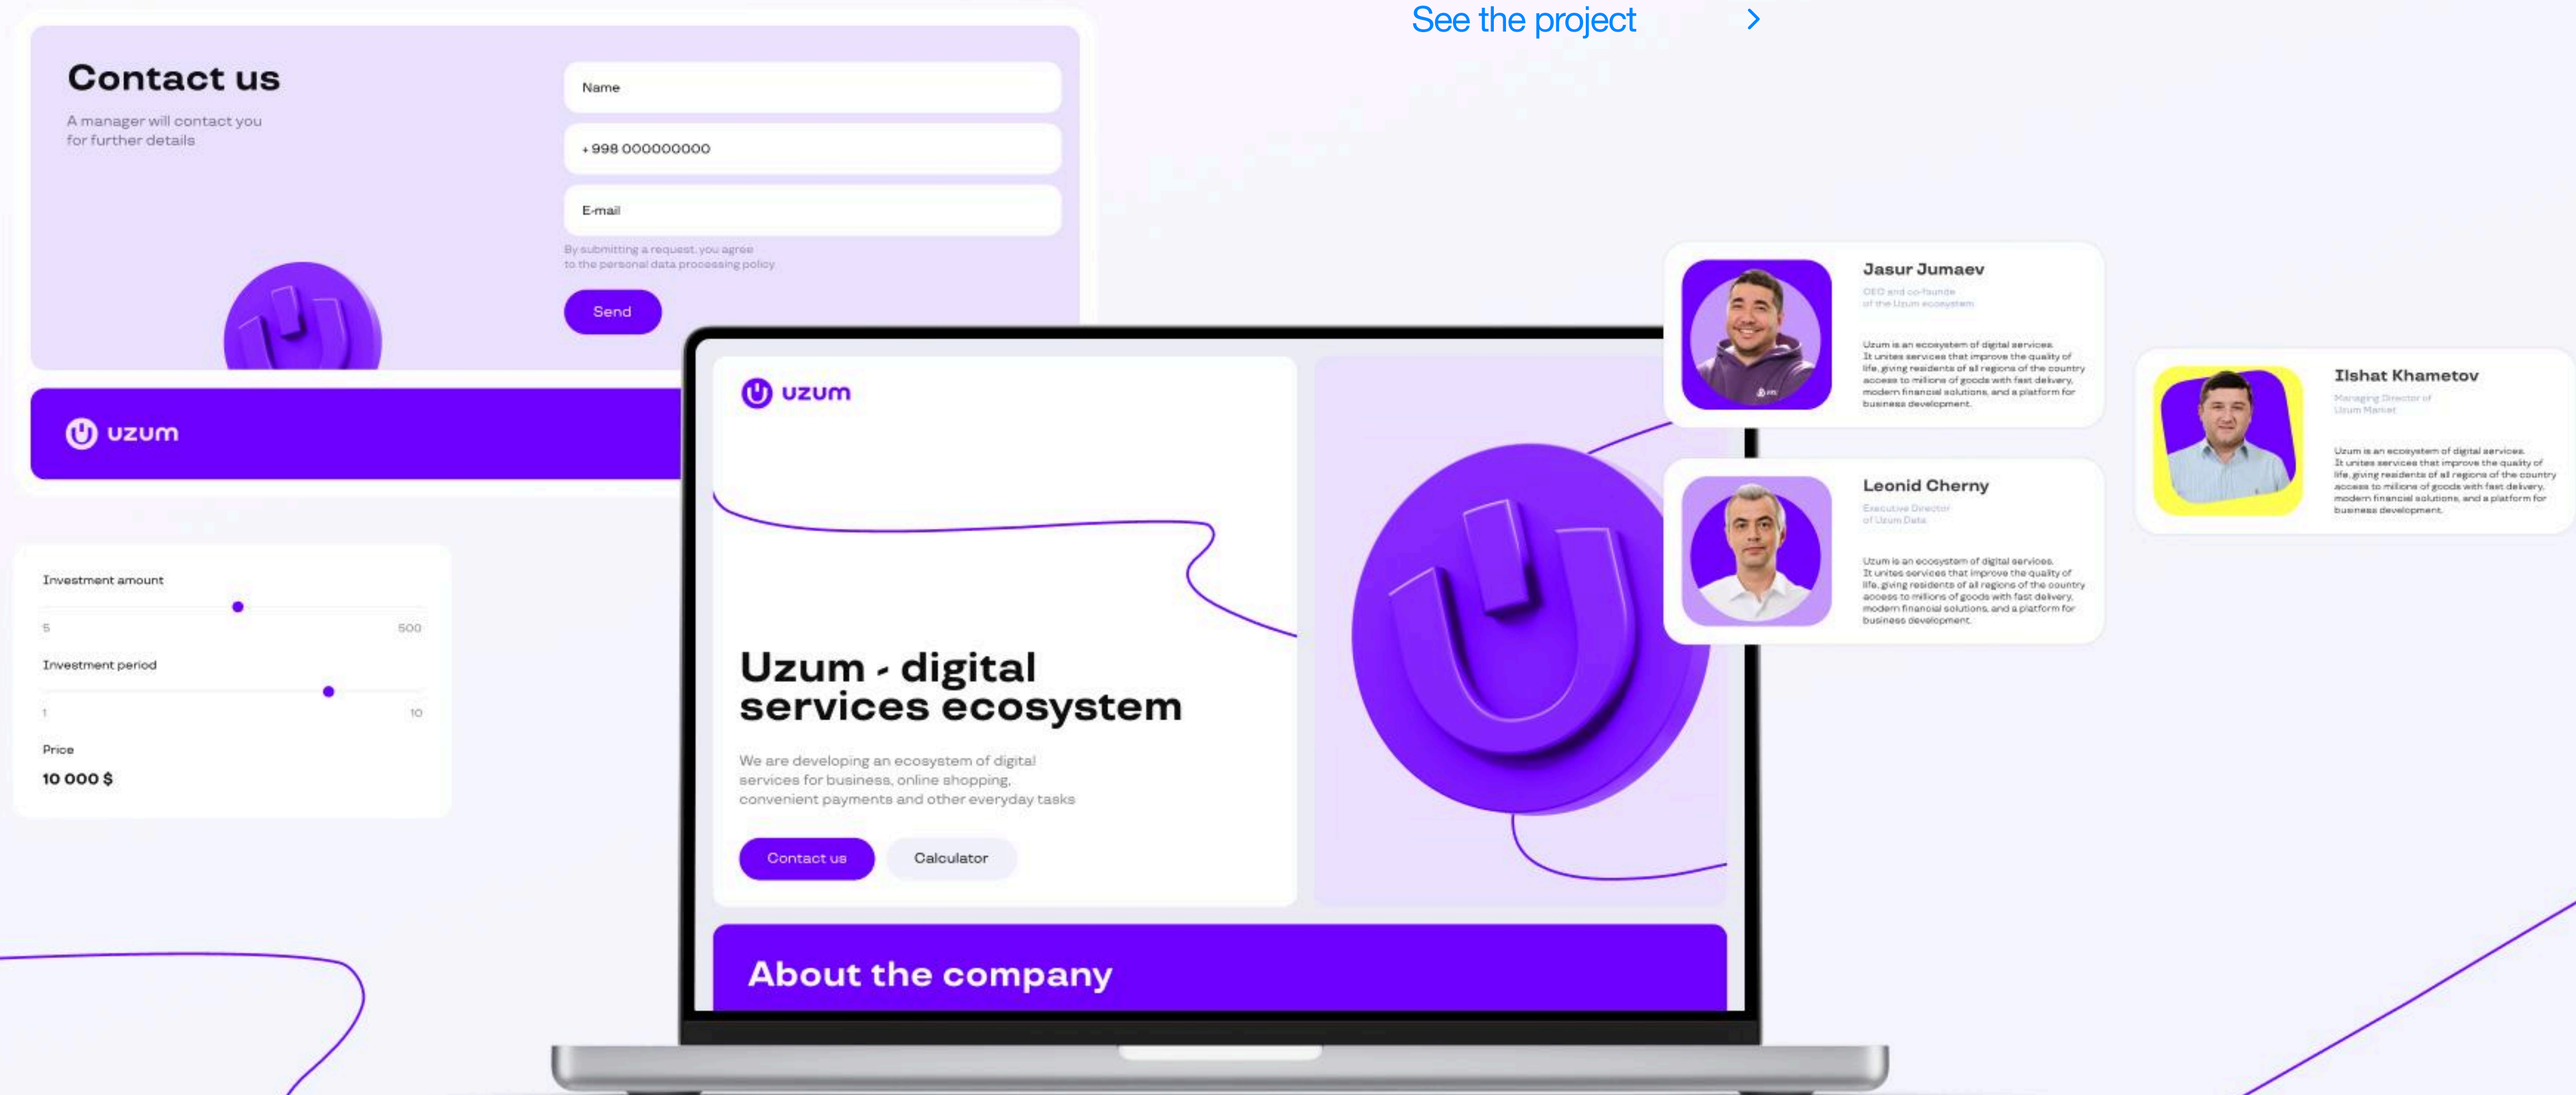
See the project >

Contact us

A manager will contact you for further details

Name

+998 000000000

E-mail

By submitting a request, you agree to the personal data processing policy

Send

uzum

Investment amount

5

500

Investment period

1

10

Price

10 000 $

uzum

Uzum - digital services ecosystem

We are developing an ecosystem of digital services for business, online shopping, convenient payments and other everyday tasks

Contact us

Calculator

About the company

Jasur Jumaev

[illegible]

Uzum is an ecosystem of digital services. It unites services that improve the quality of life, giving residents of all regions of the country access to millions of goods with fast delivery, modern financial solutions, and a platform for business development.

Leonid Cherny

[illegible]

Uzum is an ecosystem of digital services. It unites services that improve the quality of life, giving residents of all regions of the country access to millions of goods with fast delivery, modern financial solutions, and a platform for business development.

Ilshat Khametov

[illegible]

Uzum is an ecosystem of digital services. It unites services that improve the quality of life, giving residents of all regions of the country access to millions of goods with fast delivery, modern financial solutions, and a platform for business development.